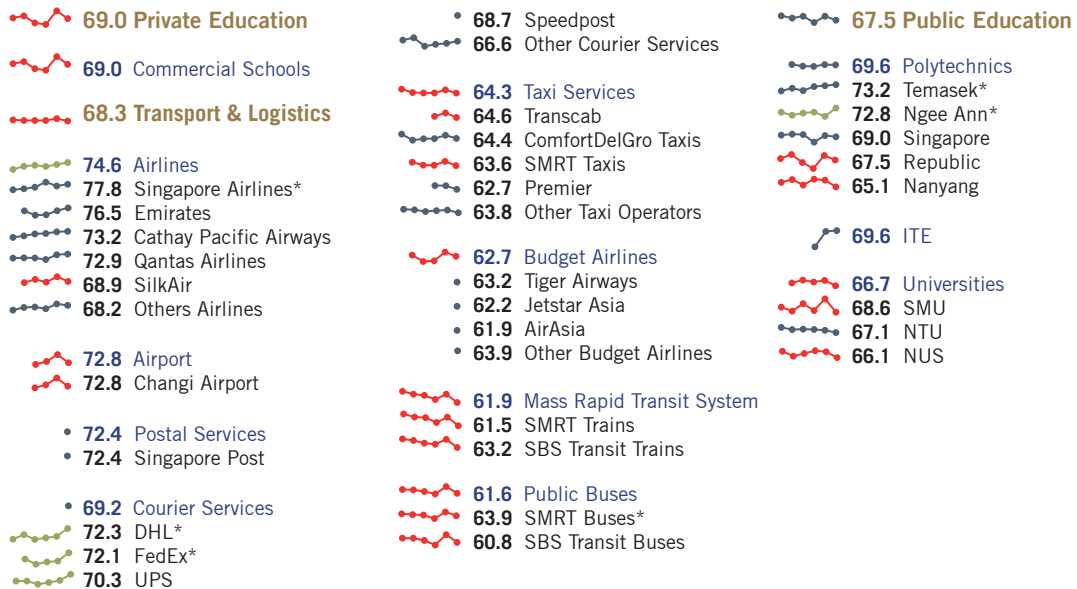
69.0 Private Education

69.0 Commercial Schools

68.3 Transport & Logistics

74.6 Airlines
77.8 Singapore Airlines*
76.5 Emirates
73.2 Cathay Pacific Airways
72.9 Qantas Airlines
68.9 SilkAir
68.2 Others Airlines

72.8 Airport
72.8 Changi Airport

72.4 Postal Services
72.4 Singapore Post

69.2 Courier Services
72.3 DHL*
72.1 FedEx*
70.3 UPS

68.7 Speedpost
66.6 Other Courier Services

64.3 Taxi Services
64.6 Transcab
64.4 ComfortDelGro Taxis
63.6 SMRT Taxis
62.7 Premier
63.8 Other Taxi Operators

62.7 Budget Airlines
63.2 Tiger Airways
62.2 Jetstar Asia
61.9 AirAsia
63.9 Other Budget Airlines

61.9 Mass Rapid Transit System
61.5 SMRT Trains
63.2 SBS Transit Trains

61.6 Public Buses
63.9 SMRT Buses*
60.8 SBS Transit Buses

67.5 Public Education

69.6 Polytechnics
73.2 Temasek*
72.8 Ngee Ann*
69.0 Singapore
67.5 Republic
65.1 Nanyang

69.6 ITE

66.7 Universities
68.6 SMU
67.1 NTU
66.1 NUS